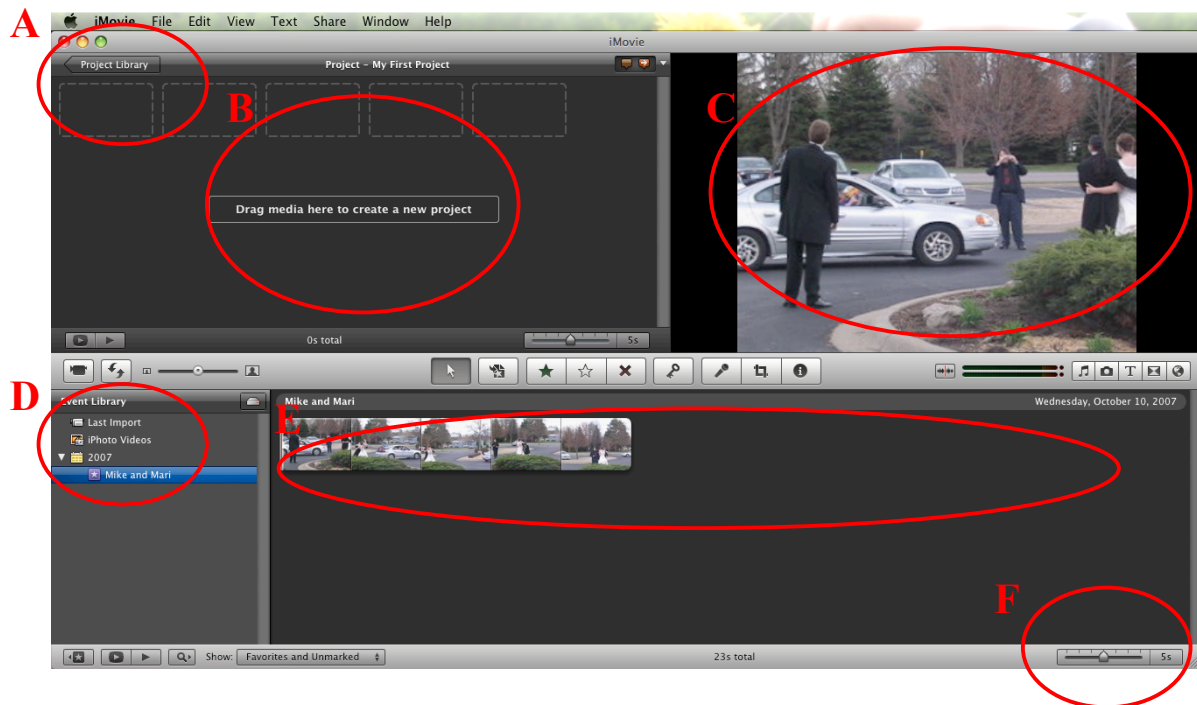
A

iMovie File Edit View Text Share Window Help

iMovie

Project Library

Project - My First Project

B

C

Drag media here to create a new project

0s total

5s

D

Event Library

Last Import

iPhoto Videos

2007

Mike and Mari

E

Mike and Mari

Wednesday, October 10, 2007

F

Show: Favorites and Unmarked

23s total

5s